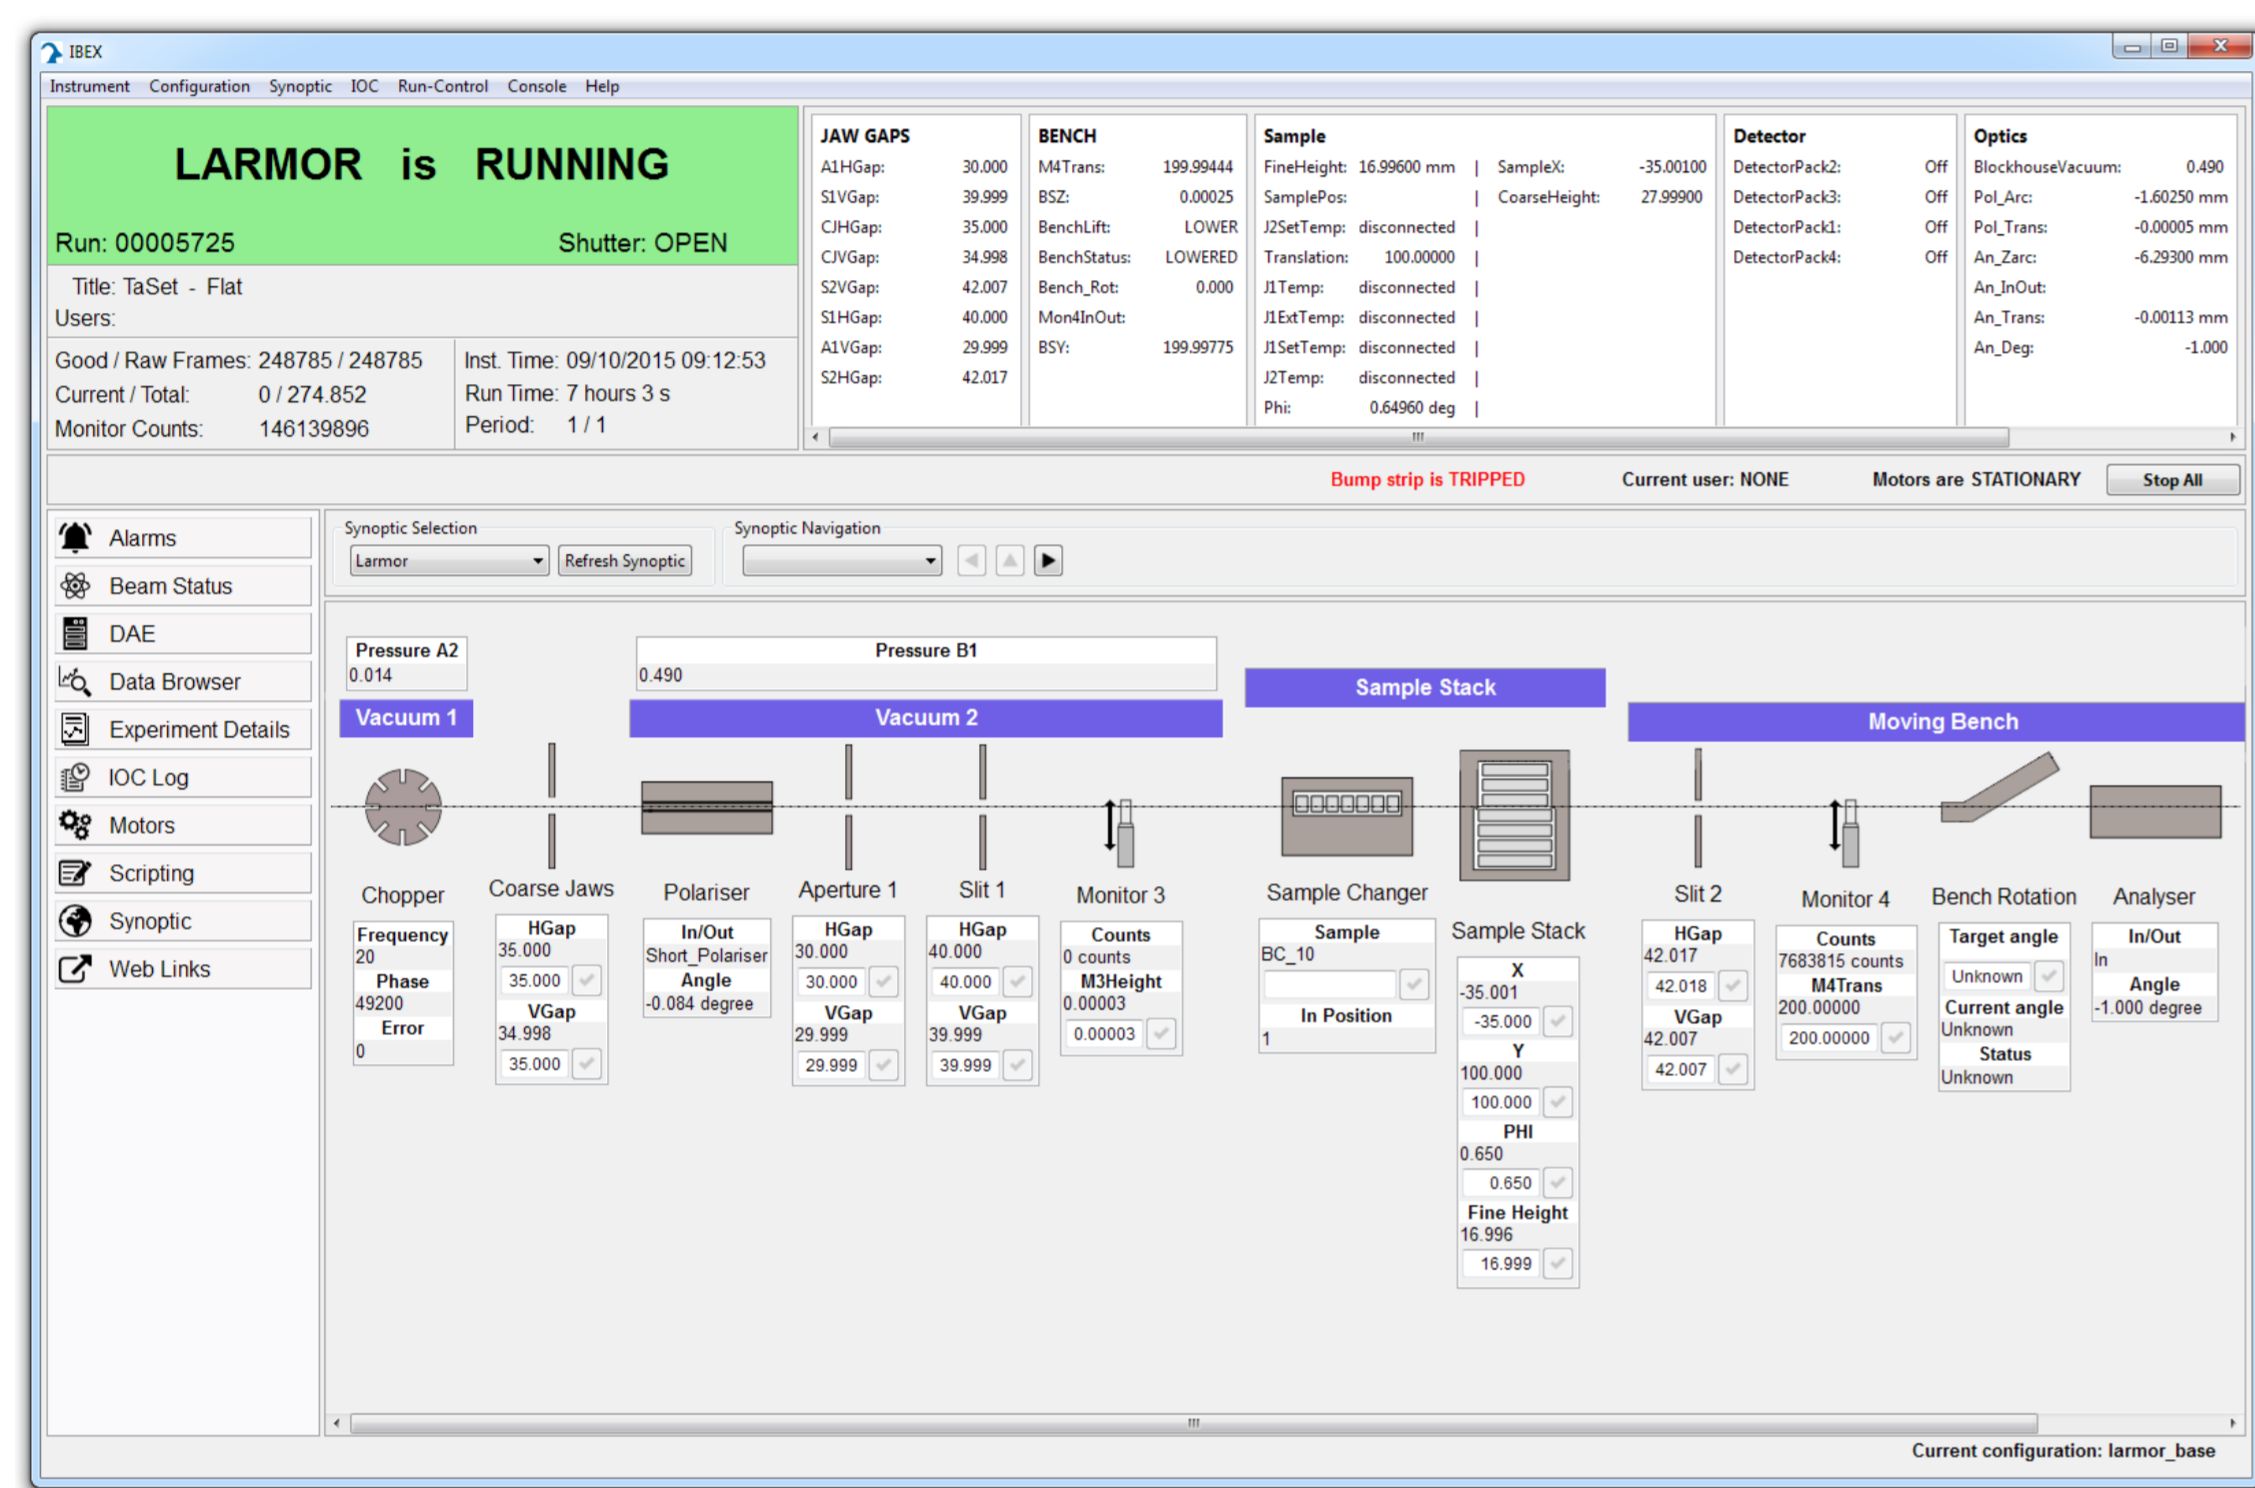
IBEX

Instrument Configuration Synoptic IOC Run-Control Console Help

LARMOR is RUNNING

Run: 00005725 Shutter: OPEN

Title: TaSet - Flat
Users:

Good / Raw Frames: 248785 / 248785
Current / Total: 0 / 274.852
Monitor Counts: 146139896

Inst. Time: 09/10/2015 09:12:53
Run Time: 7 hours 3 s
Period: 1 / 1

JAW GAPS
A1HGap: 30.000
S1VGap: 39.999
CJHGap: 35.000
CJVGap: 34.998
S2VGap: 42.007
S1HGap: 40.000
A1VGap: 29.999
S2HGap: 42.017

BENCH
M4Trans: 199.99444
BSZ: 0.00025
BenchLift: LOWER
BenchStatus: LOWERED
Bench_Rot: 0.000
Mon4InOut:
BSY: 199.99775

Sample
FineHeight: 16.99600 mm | SampleX: -35.00100
SamplePos: | CoarseHeight: 27.99900
J2SetTemp: disconnected |
Translation: 100.00000 |
J1Temp: disconnected |
J1ExtTemp: disconnected |
J1SetTemp: disconnected |
J2Temp: disconnected |
Phi: 0.64960 deg |

Detector
DetectorPack2: Off
DetectorPack3: Off
DetectorPack1: Off
DetectorPack4: Off

Optics
BlockhouseVacuum: 0.490
Pol_Arc: -1.60250 mm
Pol_Trans: -0.00005 mm
An_Zarc: -6.29300 mm
An_InOut:
An_Trans: -0.00113 mm
An_Deg: -1.000

Bump strip is TRIPPED Current user: NONE Motors are STATIONARY Stop All

Alarms
Beam Status
DAE
Data Browser
Experiment Details
IOC Log
Motors
Scripting
Synoptic
Web Links

Synoptic Selection
Larmor
Refresh Synoptic
Synoptic Navigation

Pressure A2
0.014
Pressure B1
0.490
Sample Stack
Vacuum 1
Vacuum 2
Moving Bench

Chopper
Frequency
20
Phase
49200
Error
0

Coarse Jaws
HGap
35.000
35.000
VGap
34.998
35.000

Polariser
In/Out
Short_Polariser
Angle
-0.084 degree

Aperture 1
HGap
30.000
30.000
VGap
29.999
29.999

Slit 1
HGap
40.000
40.000
VGap
39.999
39.999

Monitor 3
Counts
0 counts
M3Height
0.00003
0.00003

Sample Changer
Sample
BC_10
In Position
1

Sample Stack
X
-35.001
-35.000
Y
100.000
100.000
PHI
0.650
0.650
Fine Height
16.996
16.999

Slit 2
HGap
42.017
42.018
VGap
42.007
42.007

Monitor 4
Counts
7683815 counts
M4Trans
200.00000
200.00000

Bench Rotation
Target angle
Unknown
Current angle
Unknown
Status
Unknown

Analyser
In/Out
In
Angle
-1.000 degree

Current configuration: larmor_base